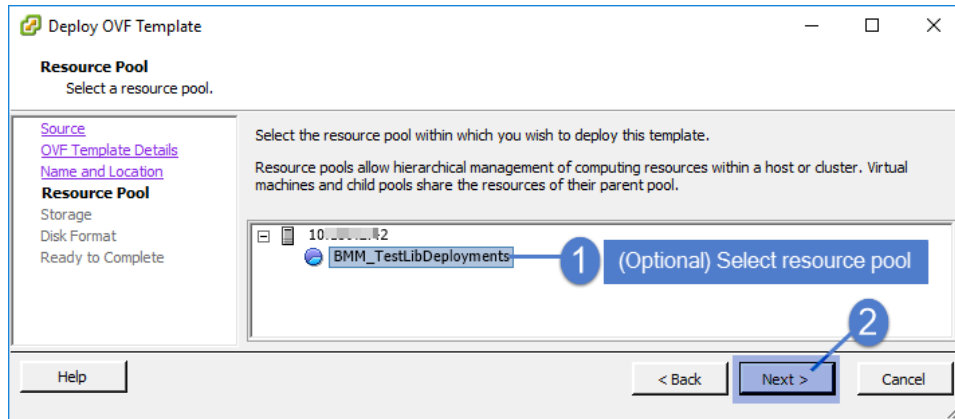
Deploy OVF Template

Resource Pool
Select a resource pool.

Source
OVF Template Details
Name and Location
Resource Pool
Storage
Disk Format
Ready to Complete

Select the resource pool within which you wish to deploy this template.

Resource pools allow hierarchical management of computing resources within a host or cluster. Virtual machines and child pools share the resources of their parent pool.

10.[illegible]2
BMM_TestLibDeployments

1 (Optional) Select resource pool

2

Help
< Back
Next >
Cancel